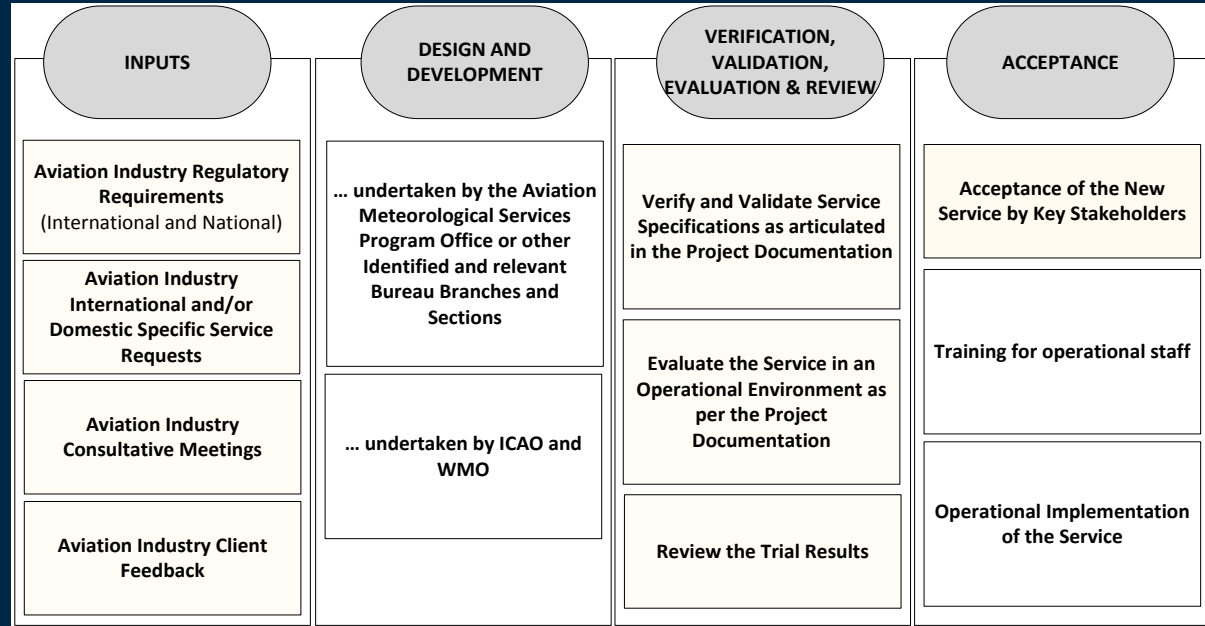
INPUTS

Aviation Industry Regulatory Requirements (International and National)

Aviation Industry International and/or Domestic Specific Service Requests

Aviation Industry Consultative Meetings

Aviation Industry Client Feedback

DESIGN AND DEVELOPMENT

… undertaken by the Aviation Meteorological Services Program Office or other Identified and relevant Bureau Branches and Sections

… undertaken by ICAO and WMO

VERIFICATION, VALIDATION, EVALUATION & REVIEW

Verify and Validate Service Specifications as articulated in the Project Documentation

Evaluate the Service in an Operational Environment as per the Project Documentation

Review the Trial Results

ACCEPTANCE

Acceptance of the New Service by Key Stakeholders

Training for operational staff

Operational Implementation of the Service